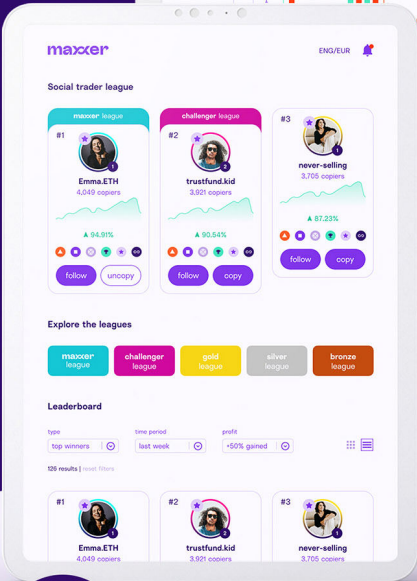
maxxer

ENG/EUR

Social trader league

maxxer league

#1

1

Emma.ETH

4,049 copiers

▲ 94.91%

follow

uncopy

challenger league

#2

2

trustfund.kid

3,921 copiers

▲ 90.54%

follow

copy

#3

3

never-selling

3,705 copiers

▲ 87.23%

follow

copy

Explore the leagues

maxxer league

challenger league

gold league

silver league

bronze league

Leaderboard

type

top winners

time period

last week

profit

+50% gained

126 results | reset filters

#1

1

Emma.ETH

4,049 copiers

#2

2

trustfund.kid

3,921 copiers

#3

3

never-selling

3,705 copiers